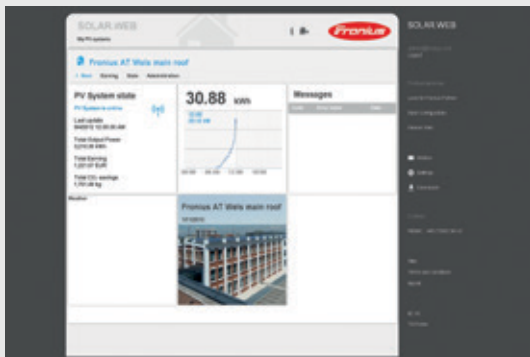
SOLAR.WEB

My PV systems

Fronius

SOLAR.WEB

Fronius AT Wels main roof

Start Earning State Administration

PV System state

PV System is online

Last update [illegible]

Total Output Power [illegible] kWh

Total Earning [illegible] EUR

Total $CO_2$ savings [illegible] kg

30.88 kWh

Messages

Weather

Fronius AT Wels main roof